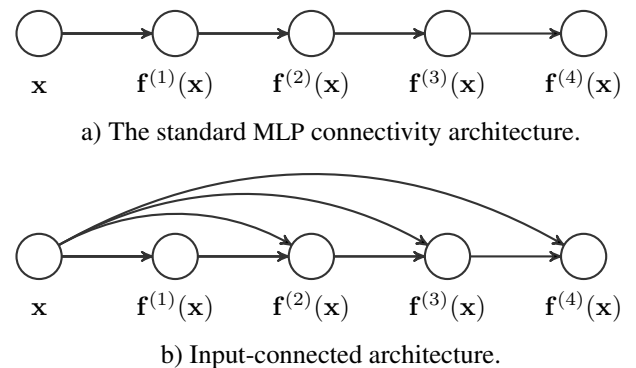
$\mathbf{x}$ $\mathbf{f}^{(1)}(\mathbf{x})$ $\mathbf{f}^{(2)}(\mathbf{x})$ $\mathbf{f}^{(3)}(\mathbf{x})$ $\mathbf{f}^{(4)}(\mathbf{x})$

a) The standard MLP connectivity architecture.

$\mathbf{x}$ $\mathbf{f}^{(1)}(\mathbf{x})$ $\mathbf{f}^{(2)}(\mathbf{x})$ $\mathbf{f}^{(3)}(\mathbf{x})$ $\mathbf{f}^{(4)}(\mathbf{x})$

b) Input-connected architecture.